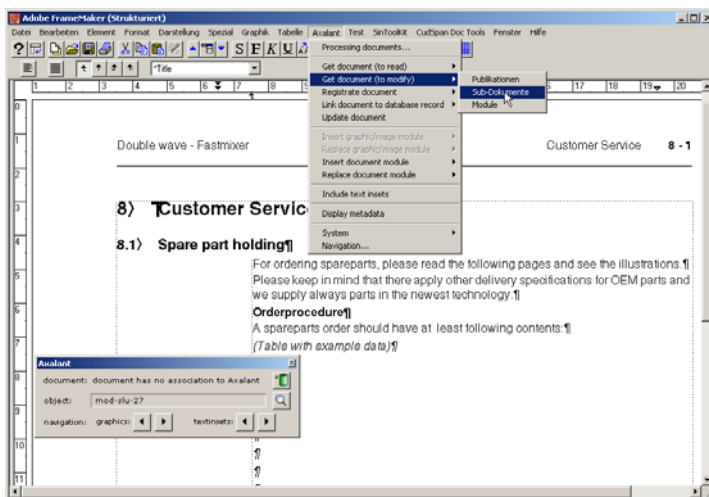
Adobe FrameMaker (Strukturiert)

Datei Bearbeiten Element Format Darstellung Spezial Graphik Tabelle Axalant Test SinToolkit CudSpan Doc Tools Fenster Hilfe

Title

Processing documents...
Get document (to read)
Get document (to modify)
Registrate document
Link document to database record
Update document
Insert graphic/image module
Replace graphic/image module
Insert document module
Replace document module
Include text insets
Display metadata
System
Navigation...

Publikationen
Sub-Dokumente
Module

Double wave - Fastmixer

Customer Service 8 - 1

8) ¶Customer Servic

8.1) Spare part holding¶

For ordering spareparts, please read the following pages and see the illustrations.¶ Please keep in mind that there apply other delivery specifications for OEM parts and we supply always parts in the newest technology.¶

Orderprocedure¶

A spareparts order should have at least following contents:¶

(Table with example data)¶

Axalant

document: document has no association to Axalant

object: mod-zlu-27

navigation: graphics: textinsets:

¶
¶
¶